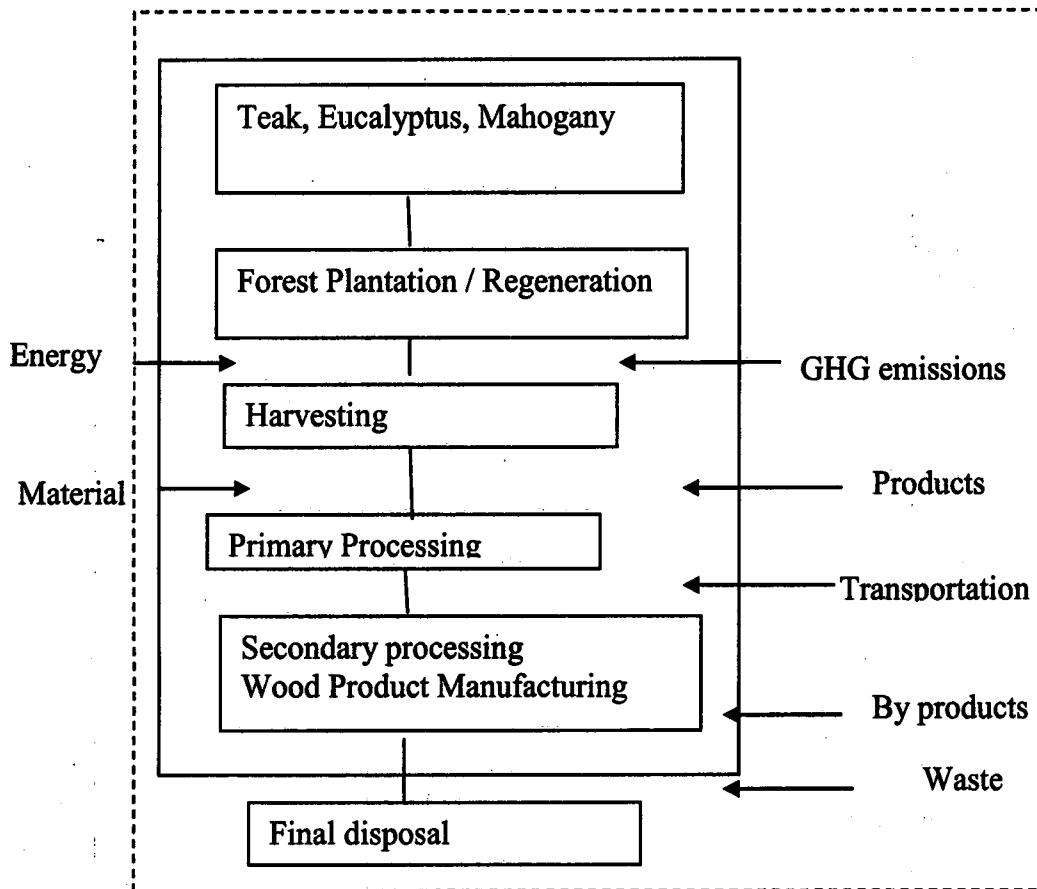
Teak, Eucalyptus, Mahogany

Forest Plantation / Regeneration

Energy

GHG emissions

Harvesting

Material

Products

Primary Processing

Transportation

Secondary processing
Wood Product Manufacturing

By products

Waste

Final disposal